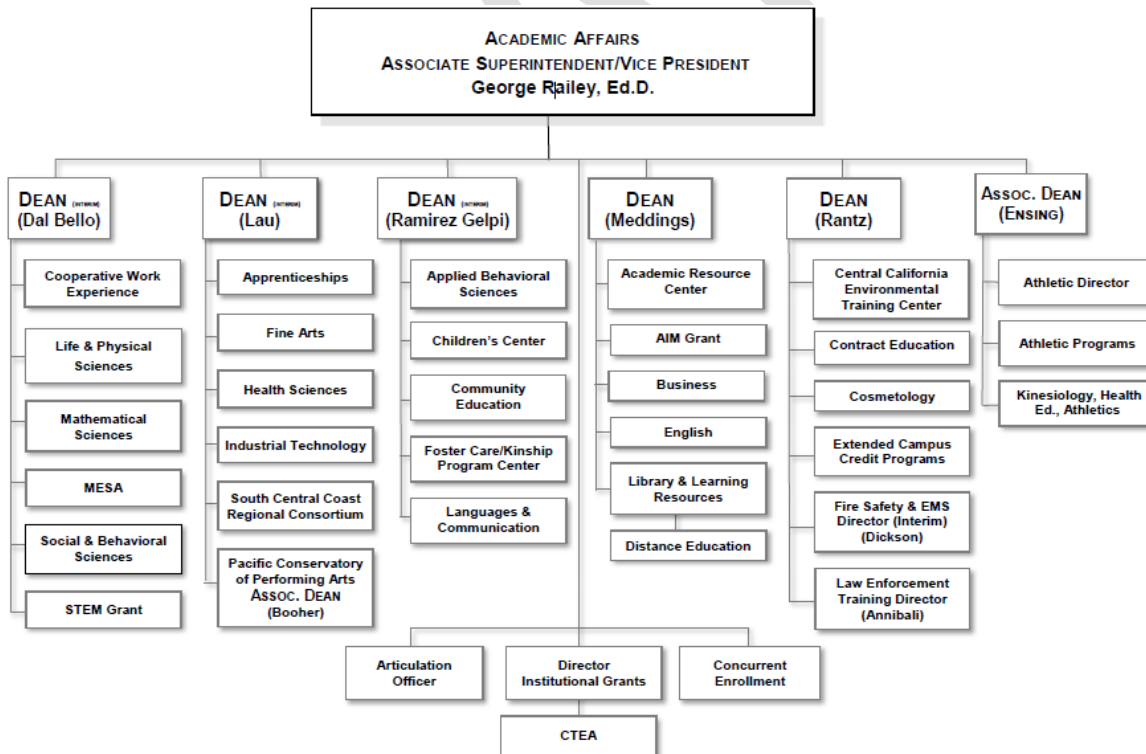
ACADEMIC AFFAIRS
ASSOCIATE SUPERINTENDENT/VICE PRESIDENT
George Railey, Ed.D.

DEAN (INTERIM)
(Dal Bello)

Cooperative Work Experience

Life & Physical Sciences

Mathematical Sciences

MESA

Social & Behavioral Sciences

STEM Grant

DEAN (INTERIM)
(Lau)

Apprenticeships

Fine Arts

Health Sciences

Industrial Technology

South Central Coast Regional Consortium

Pacific Conservatory of Performing Arts
ASSOC. DEAN
(Booher)

DEAN (INTERIM)
(Ramirez Gelpi)

Applied Behavioral Sciences

Children's Center

Community Education

Foster Care/Kinship Program Center

Languages & Communication

DEAN
(Meddings)

Academic Resource Center

AIM Grant

Business

English

Library & Learning Resources

Distance Education

DEAN
(Rantz)

Central California Environmental Training Center

Contract Education

Cosmetology

Extended Campus Credit Programs

Fire Safety & EMS Director (Interim) (Dickson)

Law Enforcement Training Director (Annibali)

ASSOC. DEAN
(ENSING)

Athletic Director

Athletic Programs

Kinesiology, Health Ed., Athletics

Articulation Officer

Director Institutional Grants

Concurrent Enrollment

CTEA